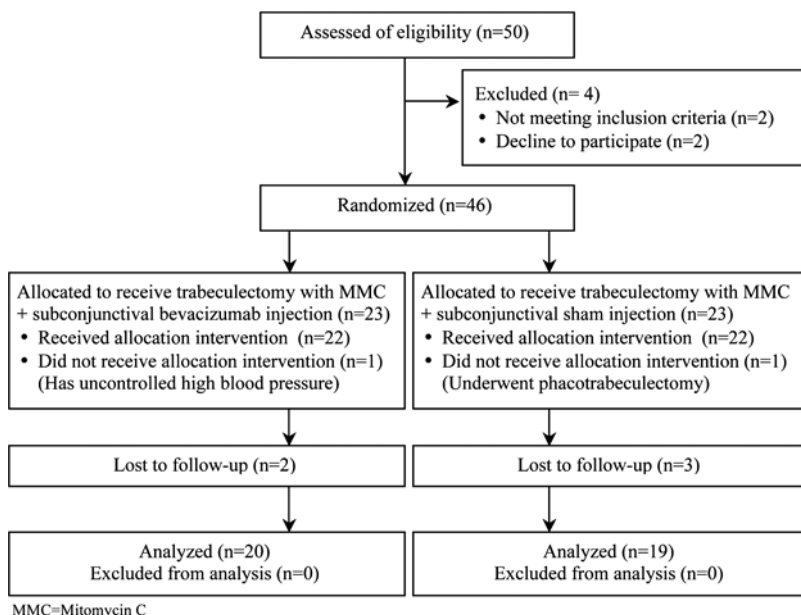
Assessed of eligibility (n=50)

Excluded (n= 4)
• Not meeting inclusion criteria (n=2)
• Decline to participate (n=2)

Randomized (n=46)

Allocated to receive trabeculectomy with MMC + subconjunctival bevacizumab injection (n=23)
• Received allocation intervention (n=22)
• Did not receive allocation intervention (n=1) (Has uncontrolled high blood pressure)

Allocated to receive trabeculectomy with MMC + subconjunctival sham injection (n=23)
• Received allocation intervention (n=22)
• Did not receive allocation intervention (n=1) (Underwent phacotrabeculectomy)

Lost to follow-up (n=2)

Lost to follow-up (n=3)

Analyzed (n=20)
Excluded from analysis (n=0)

Analyzed (n=19)
Excluded from analysis (n=0)

MMC=Mitomycin C